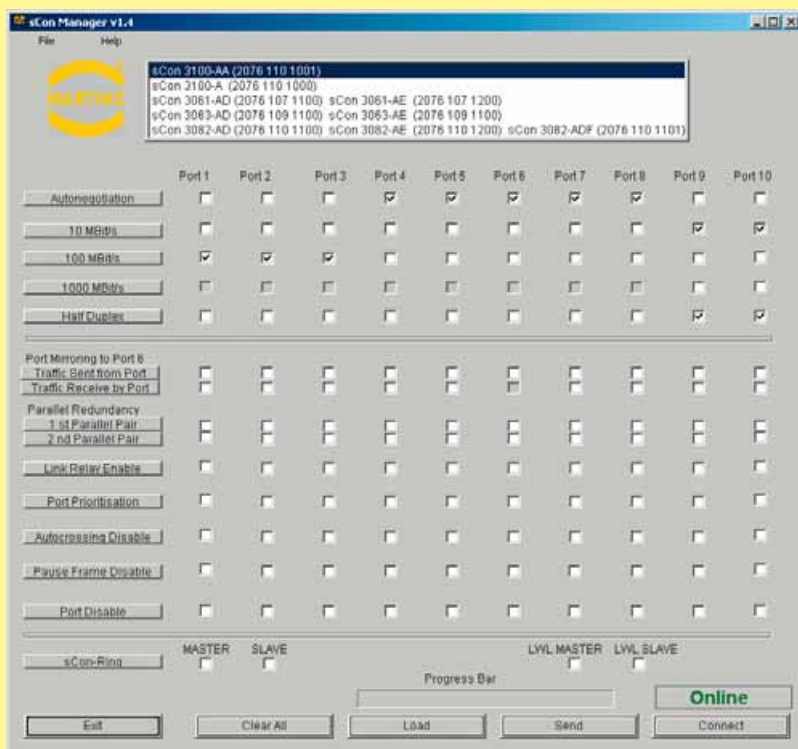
sCon Manager v1.4

File Help

HARTING

sCon 3100-AA (2076 110 1001)
sCon 3100-A (2076 110 1000)
sCon 3061-AD (2076 107 1100) sCon 3061-AE (2076 107 1200)
sCon 3063-AD (2076 109 1100) sCon 3063-AE (2076 109 1100)
sCon 3082-AD (2076 110 1100) sCon 3082-AE (2076 110 1200) sCon 3082-ADF (2076 110 1101)

| | Port 1 | Port 2 | Port 3 | Port 4 | Port 5 | Port 6 | Port 7 | Port 8 | Port 9 | Port 10 |
|---|---|---|---|---|---|---|---|---|---|---|
| Autonegotiation | | | | ☑ | ☑ | ☑ | ☑ | ☑ | | |
| 10 MBit/s | | | | | | | | | ☑ | ☑ |
| 100 MBit/s | ☑ | ☑ | ☑ | | | | | | | |
| 1000 MBit/s | | | | | | | | | | |
| Half Duplex | | | | | | | | | ☑ | ☑ |

Port Mirroring to Port 6
Traffic Sent from Port
Traffic Receive by Port

Parallel Redundancy
1 st Parallel Pair
2 nd Parallel Pair

Link Relay Enable

Port Prioritisation

Autocrossing Disable

Pause Frame Disable

Port Disable

sCon-Ring MASTER SLAVE LWL MASTER LWL SLAVE

Progress Bar

Online

Exit Clear All Load Send Connect